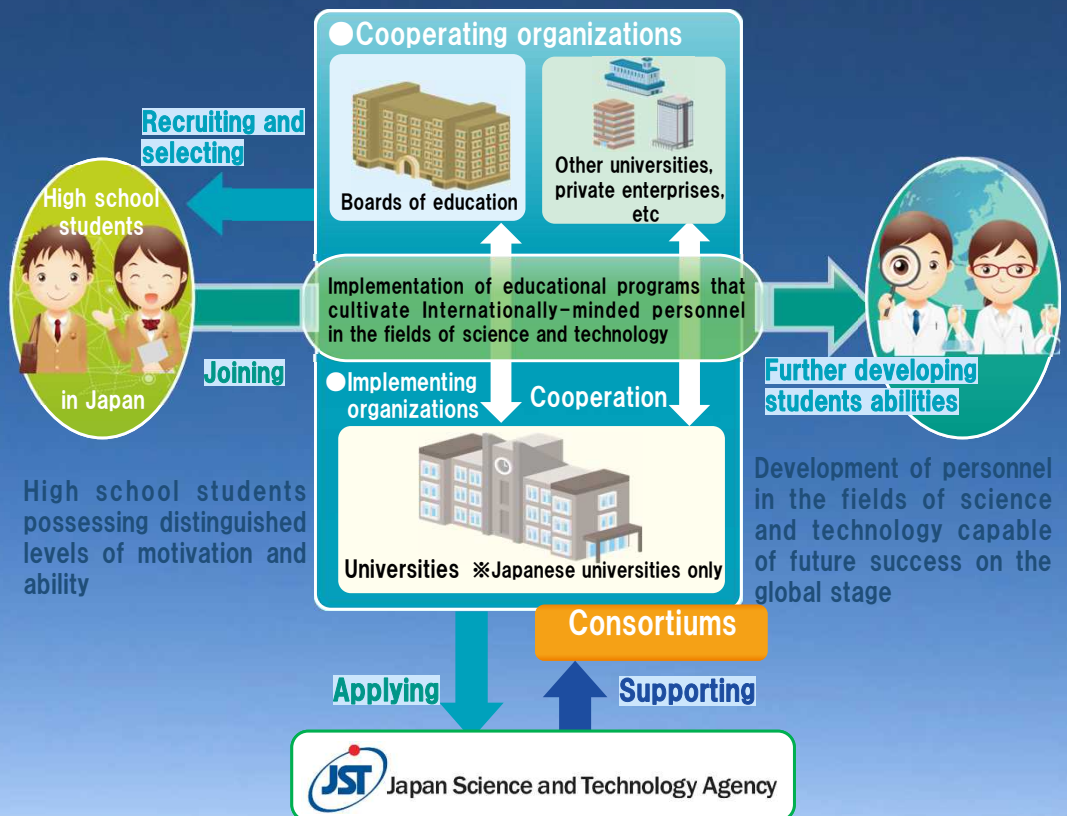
●Cooperating organizations

Recruiting and selecting

High school students

in Japan

Boards of education

Other universities, private enterprises, etc

Implementation of educational programs that cultivate Internationally-minded personnel in the fields of science and technology

Joining

●Implementing organizations

Cooperation

Further developing students abilities

High school students possessing distinguished levels of motivation and ability

Universities ※Japanese universities only

Development of personnel in the fields of science and technology capable of future success on the global stage

Consortiums

Applying

Supporting

JST Japan Science and Technology Agency